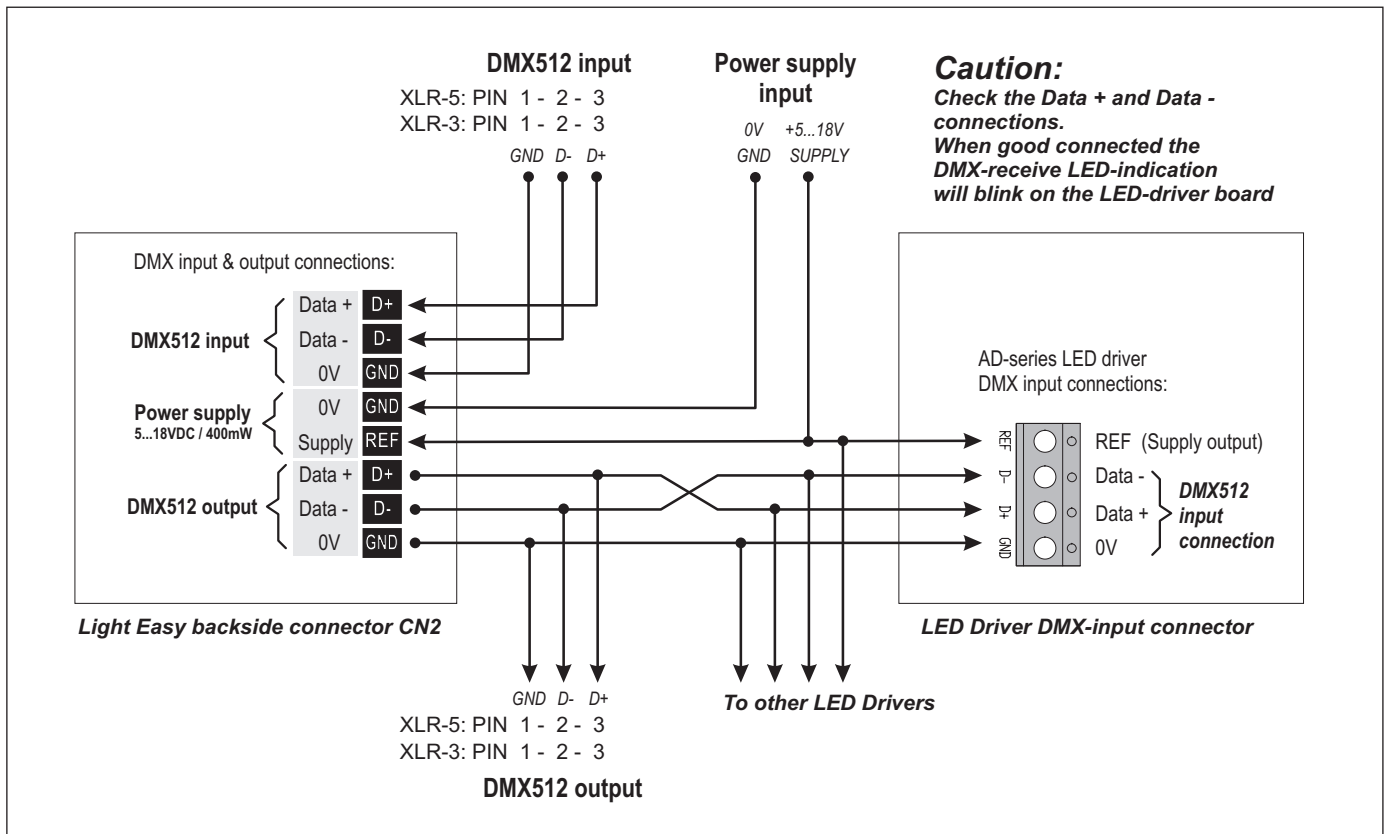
DMX512 input
XLR-5: PIN 1 - 2 - 3
XLR-3: PIN 1 - 2 - 3
GND D- D+

Power supply input
0V GND
+5...18V SUPPLY

Caution:
Check the Data + and Data - connections.
When good connected the DMX-receive LED-indication will blink on the LED-driver board

DMX input & output connections:

DMX512 input
Data + D+
Data - D-
0V GND

Power supply
5...18VDC / 400mW
0V GND
Supply REF

DMX512 output
Data + D+
Data - D-
0V GND

Light Easy backside connector CN2

AD-series LED driver
DMX input connections:

REF REF (Supply output)
D- Data -
D+ Data +
GND 0V

DMX512 input connection

LED Driver DMX-input connector

GND D- D+
XLR-5: PIN 1 - 2 - 3
XLR-3: PIN 1 - 2 - 3
DMX512 output

To other LED Drivers